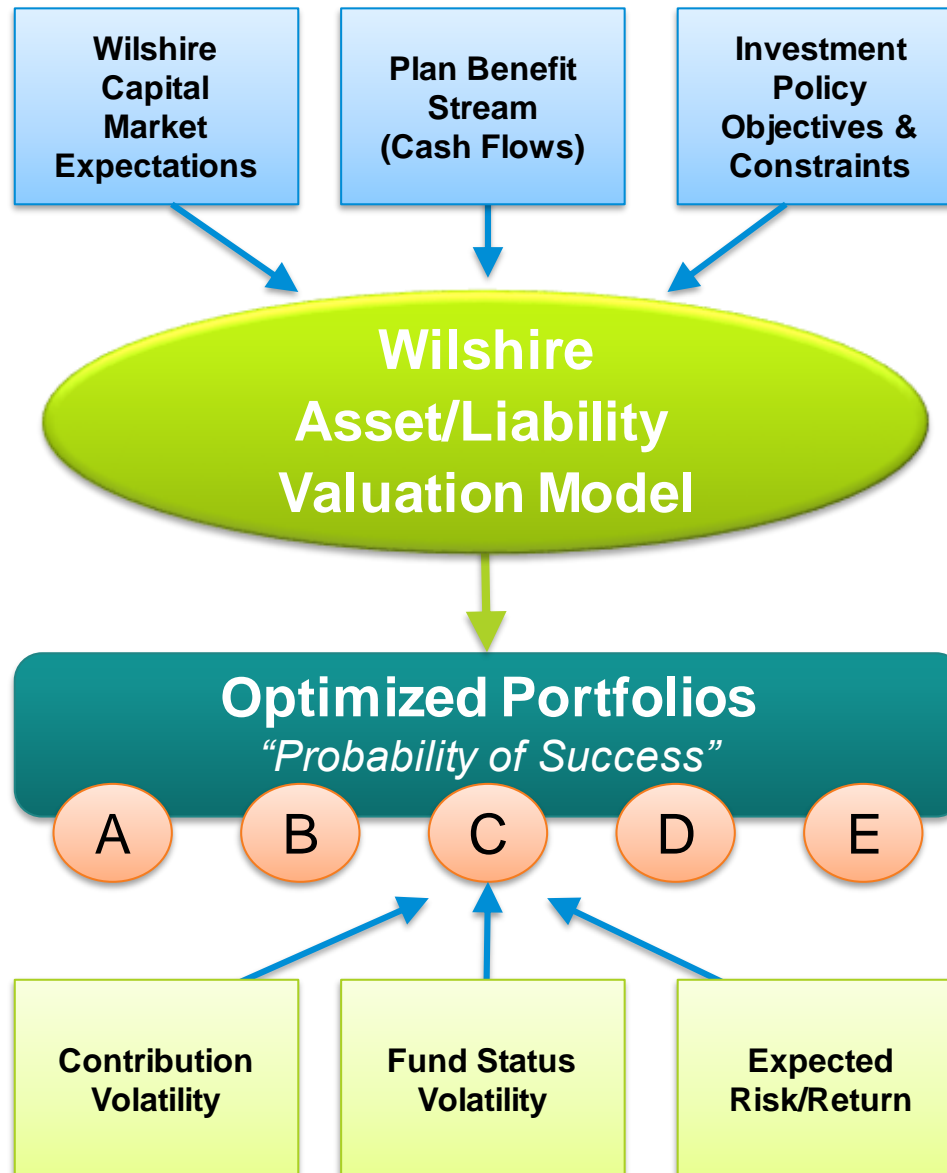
Wilshire Capital Market Expectations

Plan Benefit Stream (Cash Flows)

Investment Policy Objectives & Constraints

Wilshire Asset/Liability Valuation Model

Optimized Portfolios
“Probability of Success”

A

B

C

D

E

Contribution Volatility

Fund Status Volatility

Expected Risk/Return